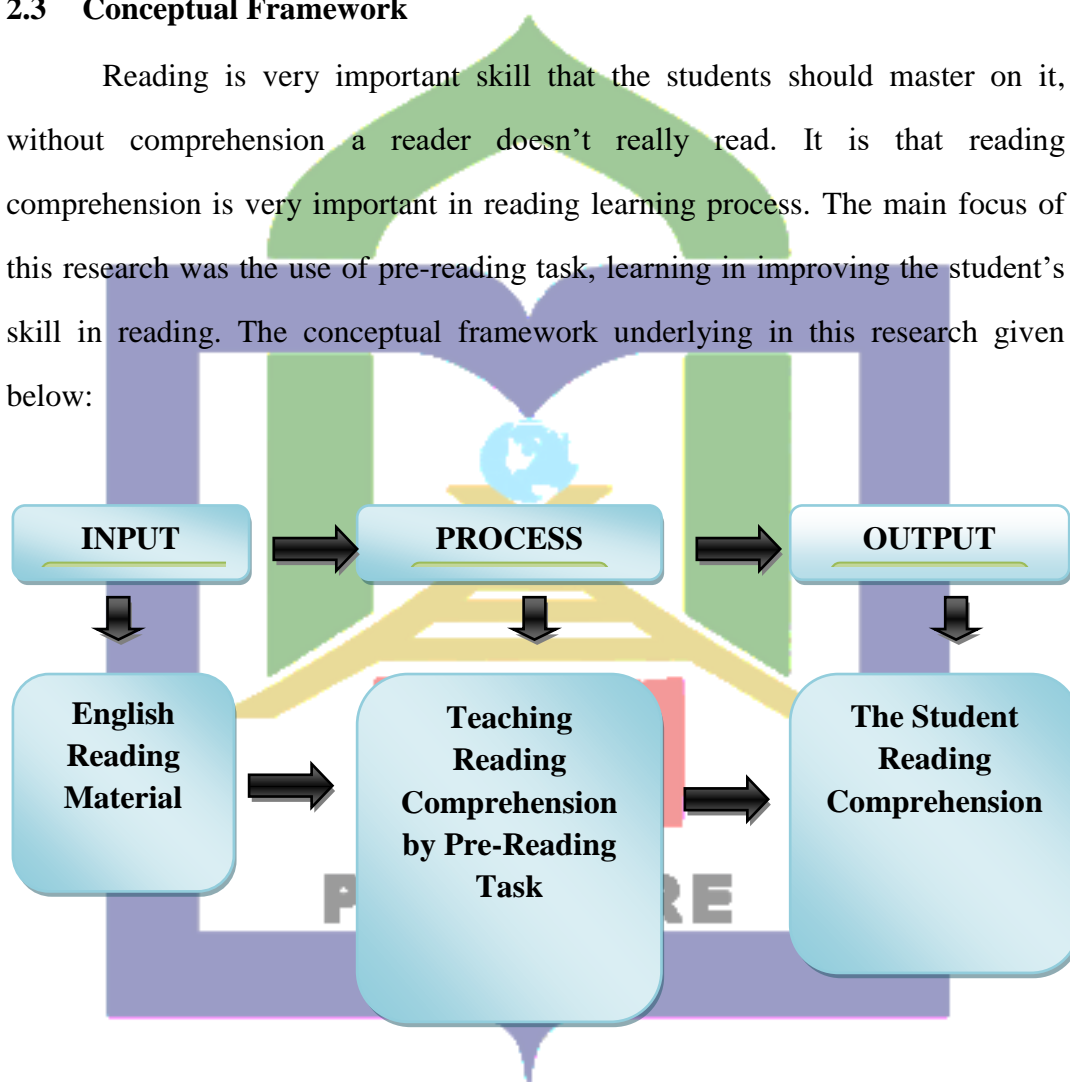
2.3 Conceptual Framework

Reading is very important skill that the students should master on it, without comprehension a reader doesn't really read. It is that reading comprehension is very important in reading learning process. The main focus of this research was the use of pre-reading task, learning in improving the student's skill in reading. The conceptual framework underlying in this research given below:

INPUT

PROCESS

OUTPUT

English Reading Material

Teaching Reading Comprehension by Pre-Reading Task

The Student Reading Comprehension

P RE